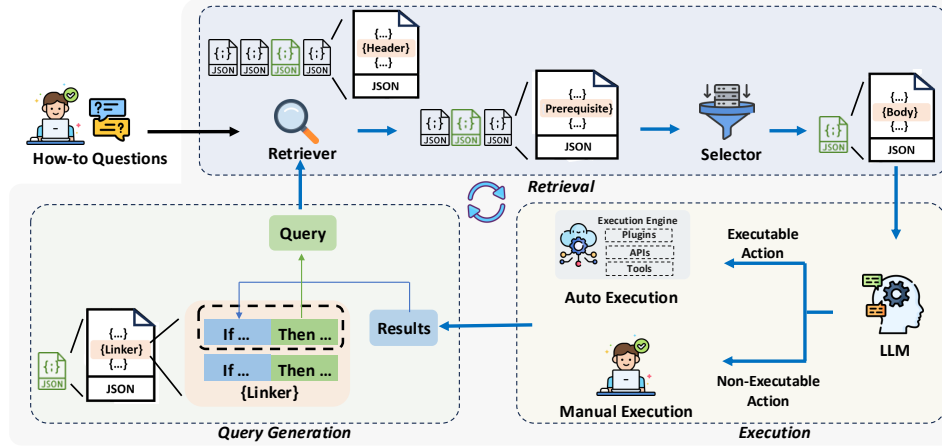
{;} JSON {;} JSON {;} JSON {;} JSON

{...}
{Header}
{...}
JSON

How-to Questions

Retriever

{;} JSON {;} JSON {;} JSON

{...}
Prerequisite}
{...}
JSON

Selector

{;} JSON

{...}
{Body}
{...}
JSON

Retrieval

Query

Execution Engine
Plugins
APIs
Tools

Auto Execution

Executable Action

LLM

{...}
{Linker}
{...}
JSON

{;} JSON

If ... Then ...

If ... Then ...

{Linker}

Results

Manual Execution

Non-Executable Action

Query Generation

Execution